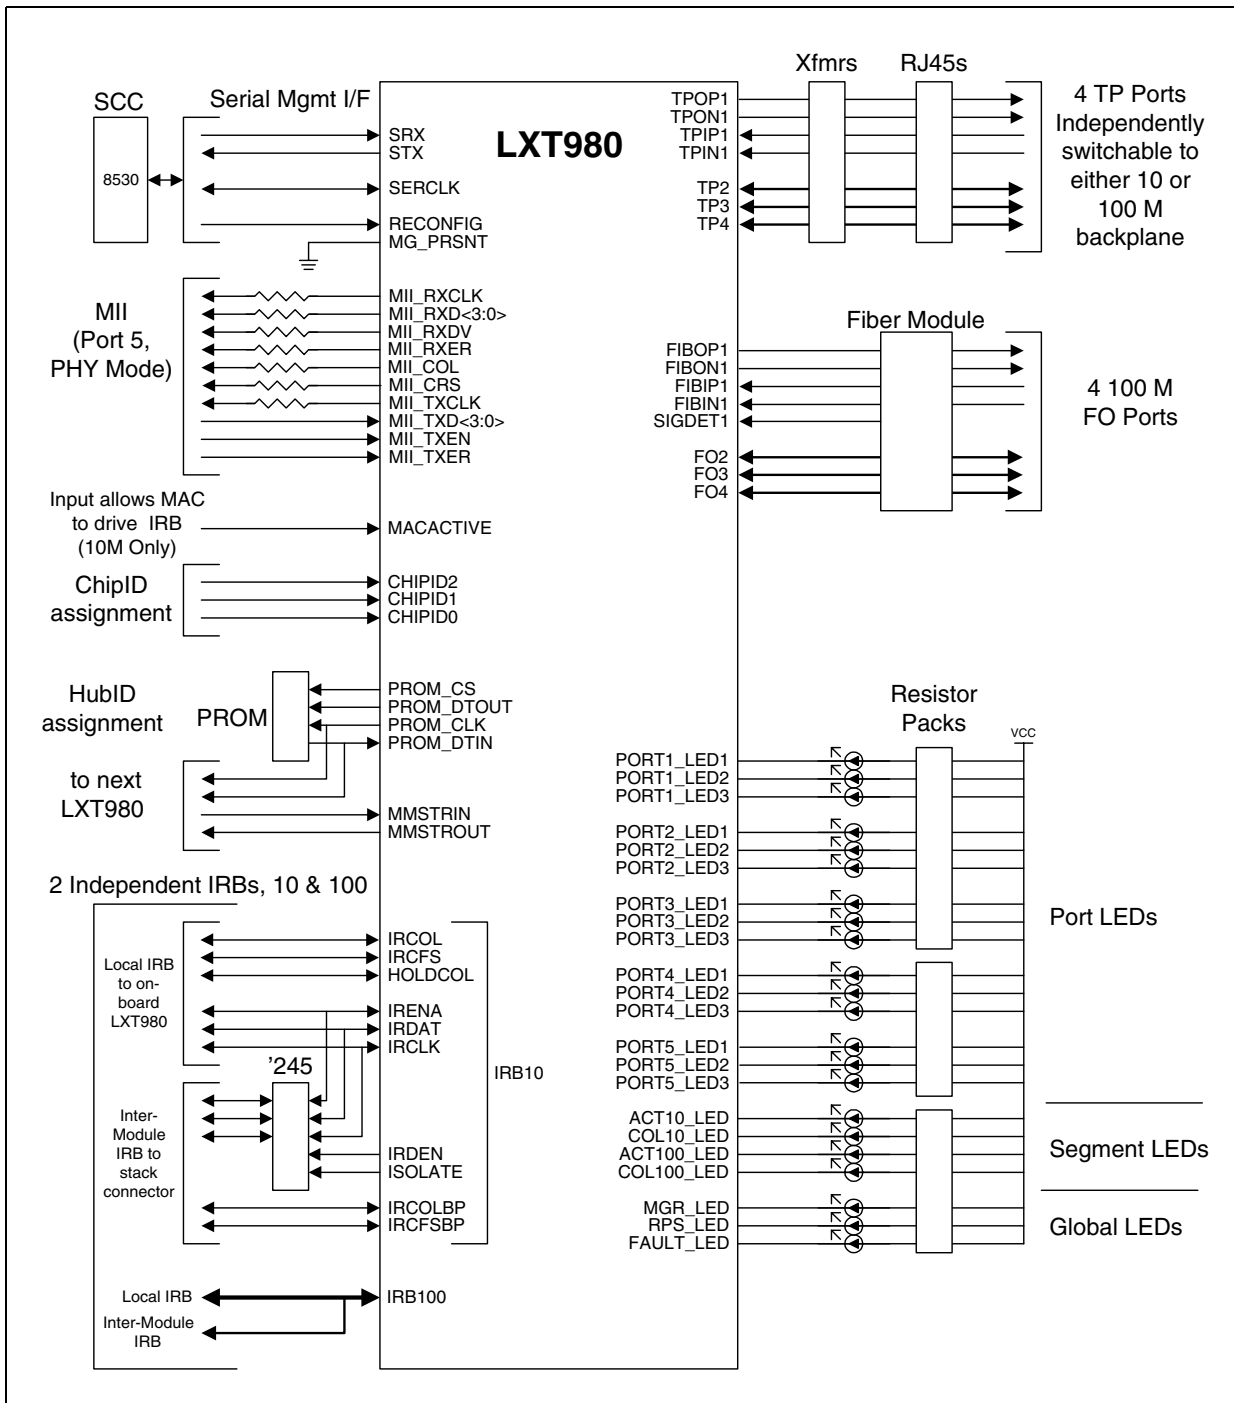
SCC

8530

Serial Mgmt I/F

SRX
STX
SERCLK
RECONFIG
MG_PRSNT

LXT980

Xfmrs

RJ45s

TPOP1
TPON1
TPIP1
TPIN1
TP2
TP3
TP4

4 TP Ports Independently switchable to either 10 or 100 M backplane

MII (Port 5, PHY Mode)

MII_RXCLK
MII_RXD<3:0>
MII_RXDV
MII_RXER
MII_COL
MII_CRS
MII_TXCLK
MII_TXD<3:0>
MII_TXEN
MII_TXER

Fiber Module

FIBOP1
FIBON1
FIBIP1
FIBIN1
SIGDET1
FO2
FO3
FO4

4 100 M FO Ports

Input allows MAC to drive IRB (10M Only)

MACACTIVE

ChipID assignment

CHIPID2
CHIPID1
CHIPID0

HubID assignment

PROM

PROM_CS
PROM_DTOUT
PROM_CLK
PROM_DTIN

to next LXT980

MMSTRIN
MMSTROUT

Resistor Packs

VCC

PORT1_LED1
PORT1_LED2
PORT1_LED3
PORT2_LED1
PORT2_LED2
PORT2_LED3
PORT3_LED1
PORT3_LED2
PORT3_LED3
PORT4_LED1
PORT4_LED2
PORT4_LED3
PORT5_LED1
PORT5_LED2
PORT5_LED3

Port LEDs

2 Independent IRBs, 10 & 100

Local IRB to on-board LXT980

IRCOL
IRCFS
HOLDCOL
IRENA
IRDAT
IRCLK

'245

Inter-Module IRB to stack connector

IRDEN
ISOLATE
IRCOLBP
IRCFSBP

IRB10

ACT10_LED
COL10_LED
ACT100_LED
COL100_LED

Segment LEDs

MGR_LED
RPS_LED
FAULT_LED

Global LEDs

Local IRB

Inter-Module IRB

IRB100